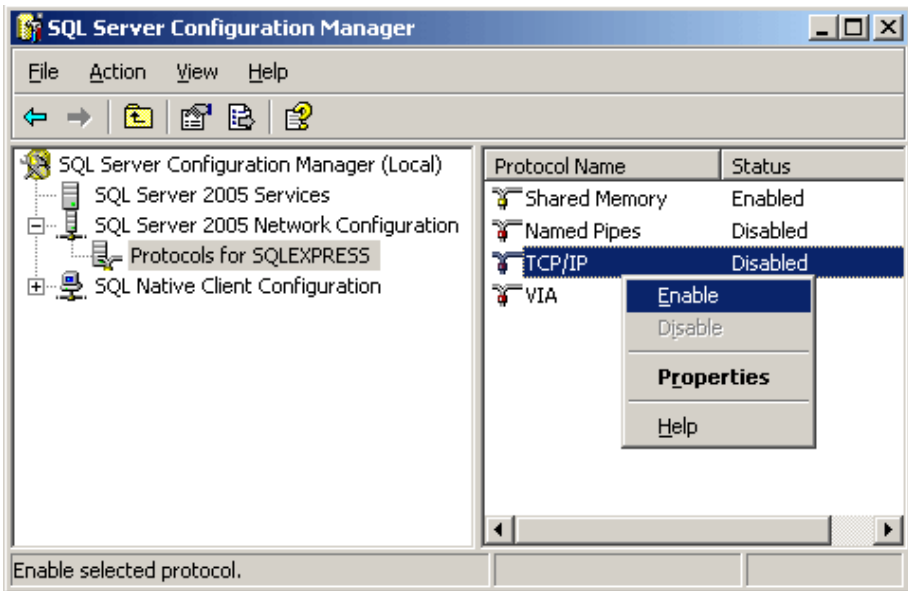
SQL Server Configuration Manager

File Action View Help

SQL Server Configuration Manager (Local)
SQL Server 2005 Services
SQL Server 2005 Network Configuration
Protocols for SQLEXPRESS
SQL Native Client Configuration

| Protocol Name | Status |
|---|---|
| Shared Memory | Enabled |
| Named Pipes | Disabled |
| TCP/IP | Disabled |
| VIA | |

Enable
Disable
Properties
Help

Enable selected protocol.